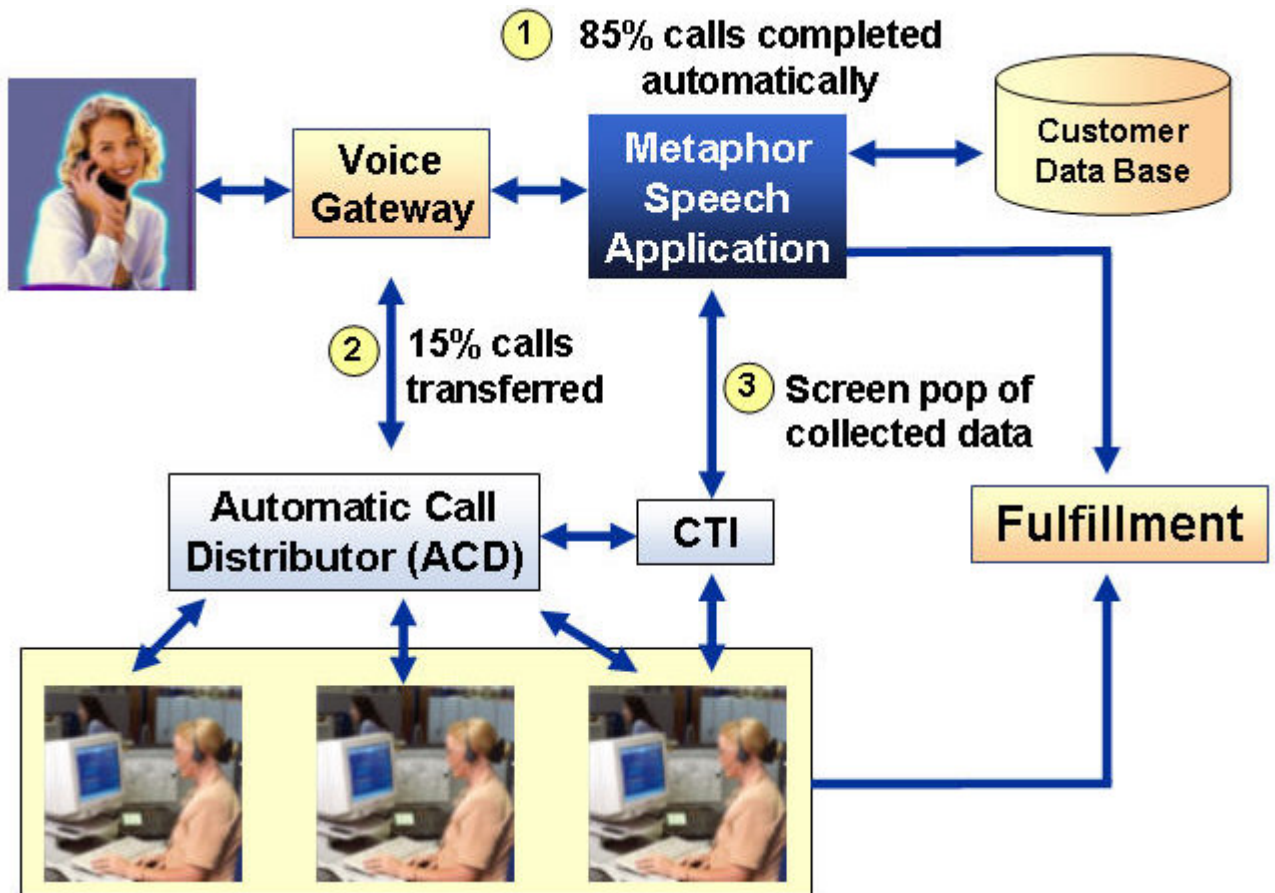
1 85% calls completed automatically

Voice Gateway

Metaphor Speech Application

Customer Data Base

2 15% calls transferred

3 Screen pop of collected data

Automatic Call Distributor (ACD)

CTI

Fulfillment